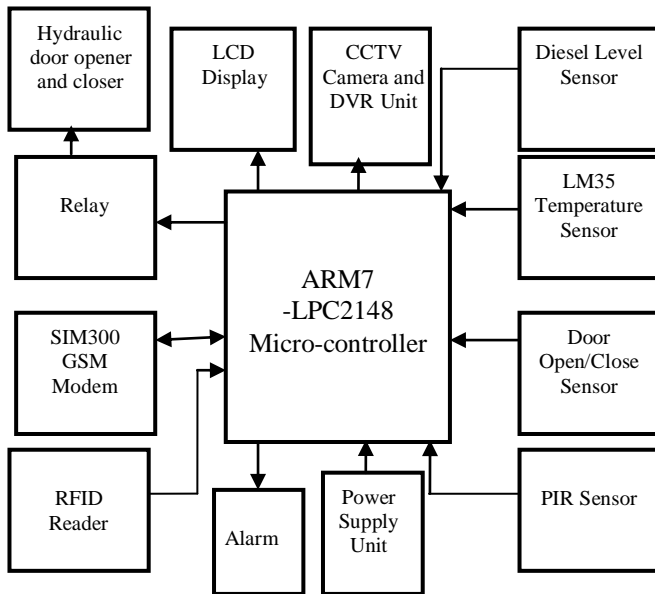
Hydraulic door opener and closer

LCD Display

CCTV Camera and DVR Unit

Diesel Level Sensor

Relay

LM35 Temperature Sensor

ARM7 -LPC2148 Micro-controller

SIM300 GSM Modem

Door Open/Close Sensor

RFID Reader

Alarm

Power Supply Unit

PIR Sensor